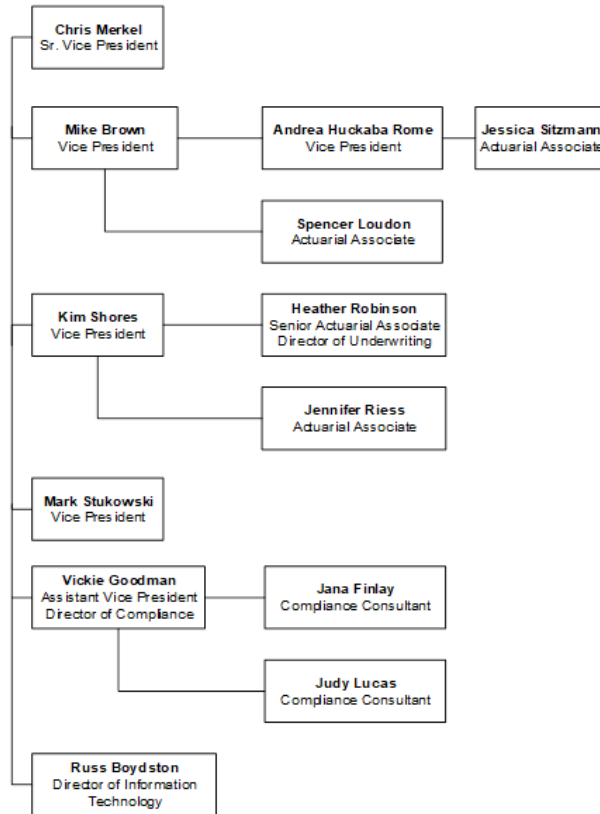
Chris Merkel
Sr. Vice President

Mike Brown
Vice President

Andrea Huckaba Rome
Vice President

Jessica Sitzmann
Actuarial Associate

Spencer Loudon
Actuarial Associate

Kim Shores
Vice President

Heather Robinson
Senior Actuarial Associate
Director of Underwriting

Jennifer Riess
Actuarial Associate

Mark Stukowski
Vice President

Vickie Goodman
Assistant Vice President
Director of Compliance

Jana Finlay
Compliance Consultant

Judy Lucas
Compliance Consultant

Russ Boydston
Director of Information Technology